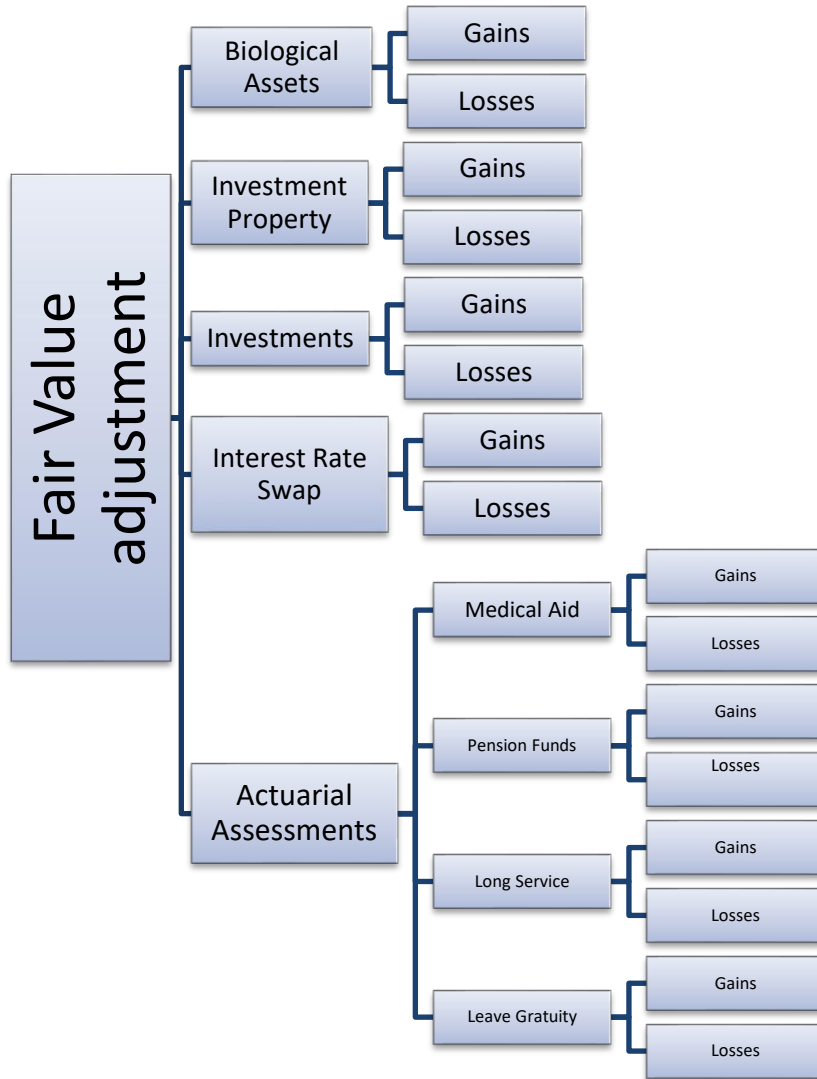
Fair Value adjustment

Biological Assets
Gains
Losses

Investment Property
Gains
Losses

Investments
Gains
Losses

Interest Rate Swap
Gains
Losses

Actuarial Assessments

Medical Aid
Gains
Losses

Pension Funds
Gains
Losses

Long Service
Gains
Losses

Leave Gratuity
Gains
Losses